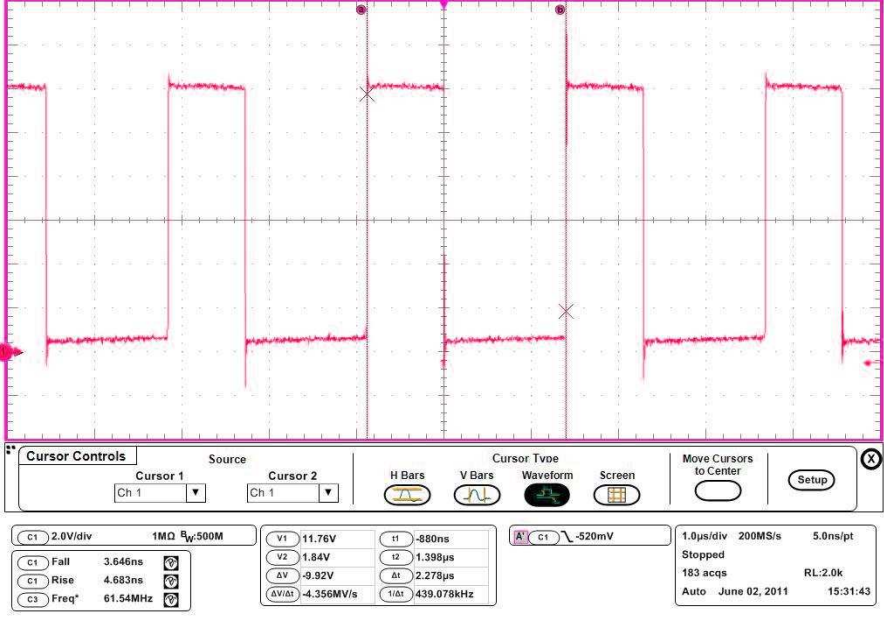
Cursor Controls

Source

Cursor 1
Ch 1

Cursor 2
Ch 1

Cursor Type

H Bars

V Bars

Waveform

Screen

Move Cursors to Center

Setup

C1 2.0V/div 1MΩ $B_W$:500M

C1 Fall 3.646ns
C1 Rise 4.683ns
C3 Freq* 61.54MHz

V1 11.76V
V2 1.84V
ΔV -9.92V
ΔV/Δt -4.356MV/s

t1 -880ns
t2 1.398µs
Δt 2.278µs
1/Δt 439.078kHz

A' C1 -520mV

1.0µs/div 200MS/s 5.0ns/pt
Stopped
183 acqs RL:2.0k
Auto June 02, 2011 15:31:43